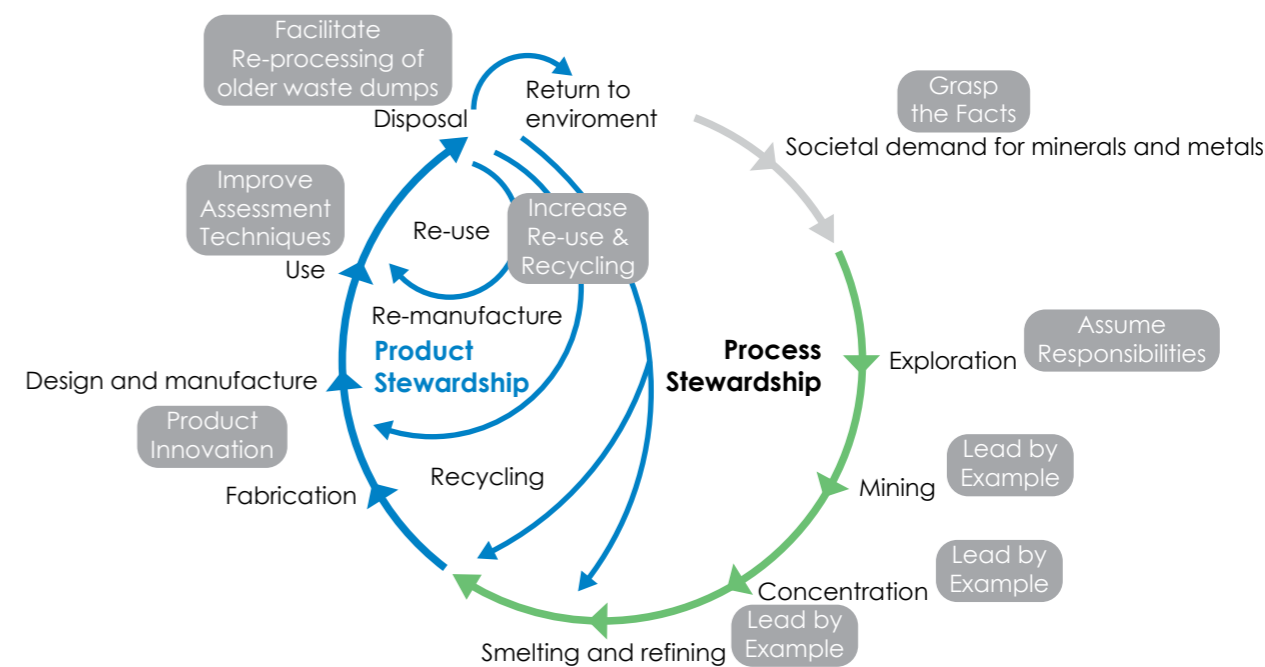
Facilitate Re-processing of older waste dumps

Disposal

Return to enviroment

Grasp the Facts

Societal demand for minerals and metals

Improve Assessment Techniques

Re-use

Increase Re-use & Recycling

Use

Re-manufacture

Product Stewardship

Process Stewardship

Exploration

Assume Responsibilities

Design and manufacture

Product Innovation

Lead by Example

Mining

Recycling

Fabrication

Lead by Example

Concentration

Lead by Example

Smelting and refining